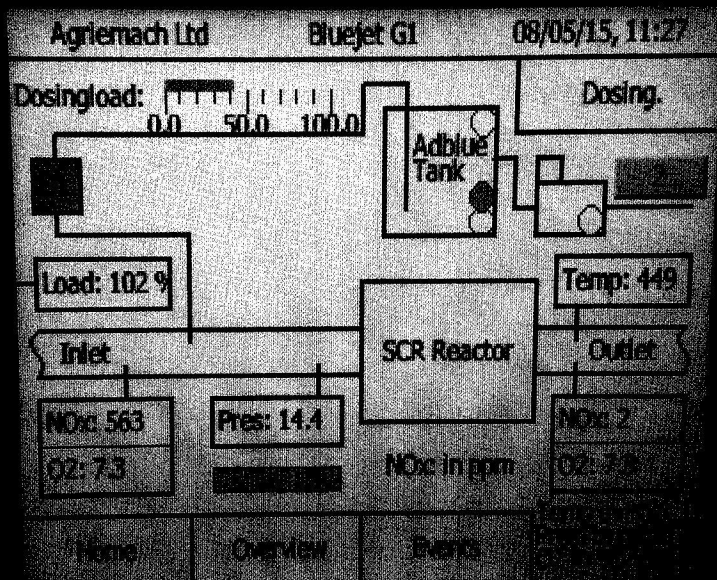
Agriemach Ltd Bluejet G1 08/05/15, 11:27

Dosingload: 0.0 50.0 100.0

Dosing.

Adblue Tank

Load: 102 %

Temp: 449

Inlet

SCR Reactor

Outlet

NOx: 563

O2: 7.3

Pres: 14.4

NOx in ppm

NOx: 2

O2: 7.8

Home

Overview

Events

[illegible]